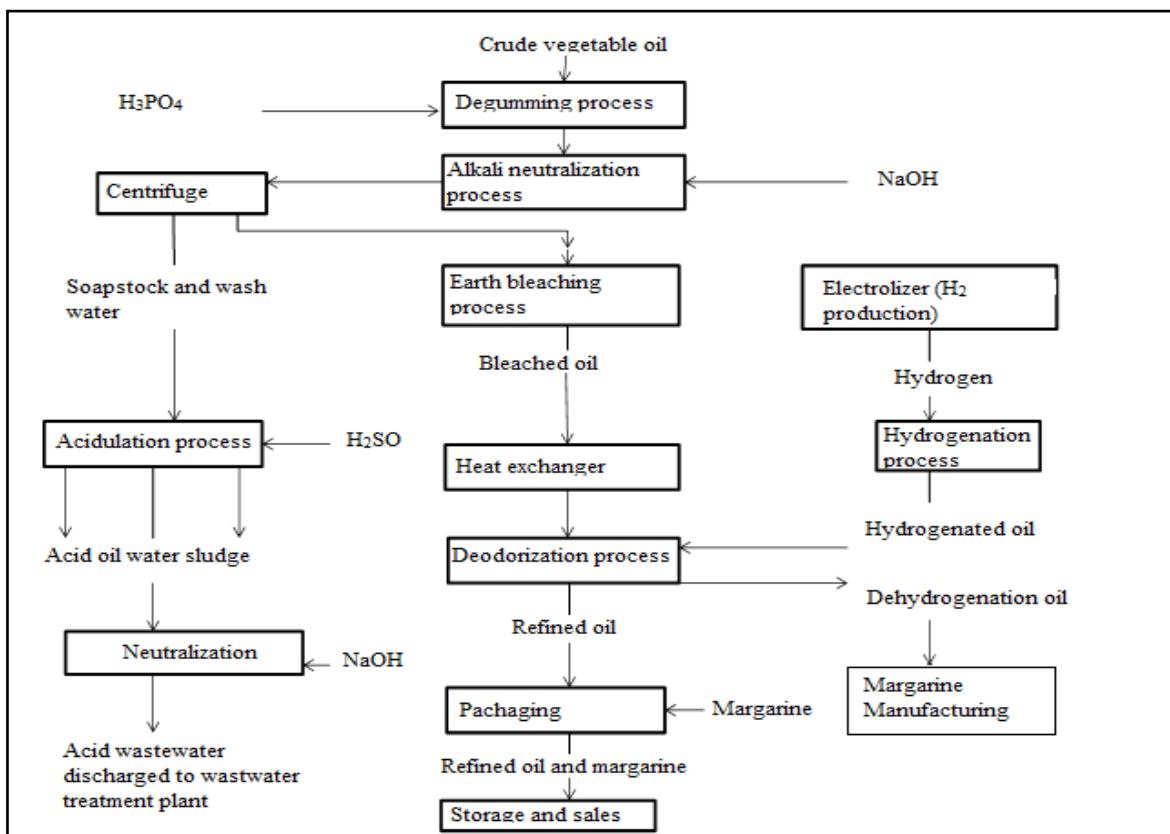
Crude vegetable oil

$H_3PO_4$

Degumming process

Alkali neutralization process

NaOH

Centrifuge

Soapstock and wash water

Earth bleaching process

Electrolizer ($H_2$ production)

Bleached oil

Hydrogen

Acidulation process

$H_2SO$

Hydrogenation process

Heat exchanger

Hydrogenated oil

Acid oil water sludge

Deodorization process

Dehydrogenation oil

Refined oil

Neutralization

NaOH

Margarine Manufacturing

Pachaging

Margarine

Acid wastewater discharged to wastwater treatment plant

Refined oil and margarine

Storage and sales